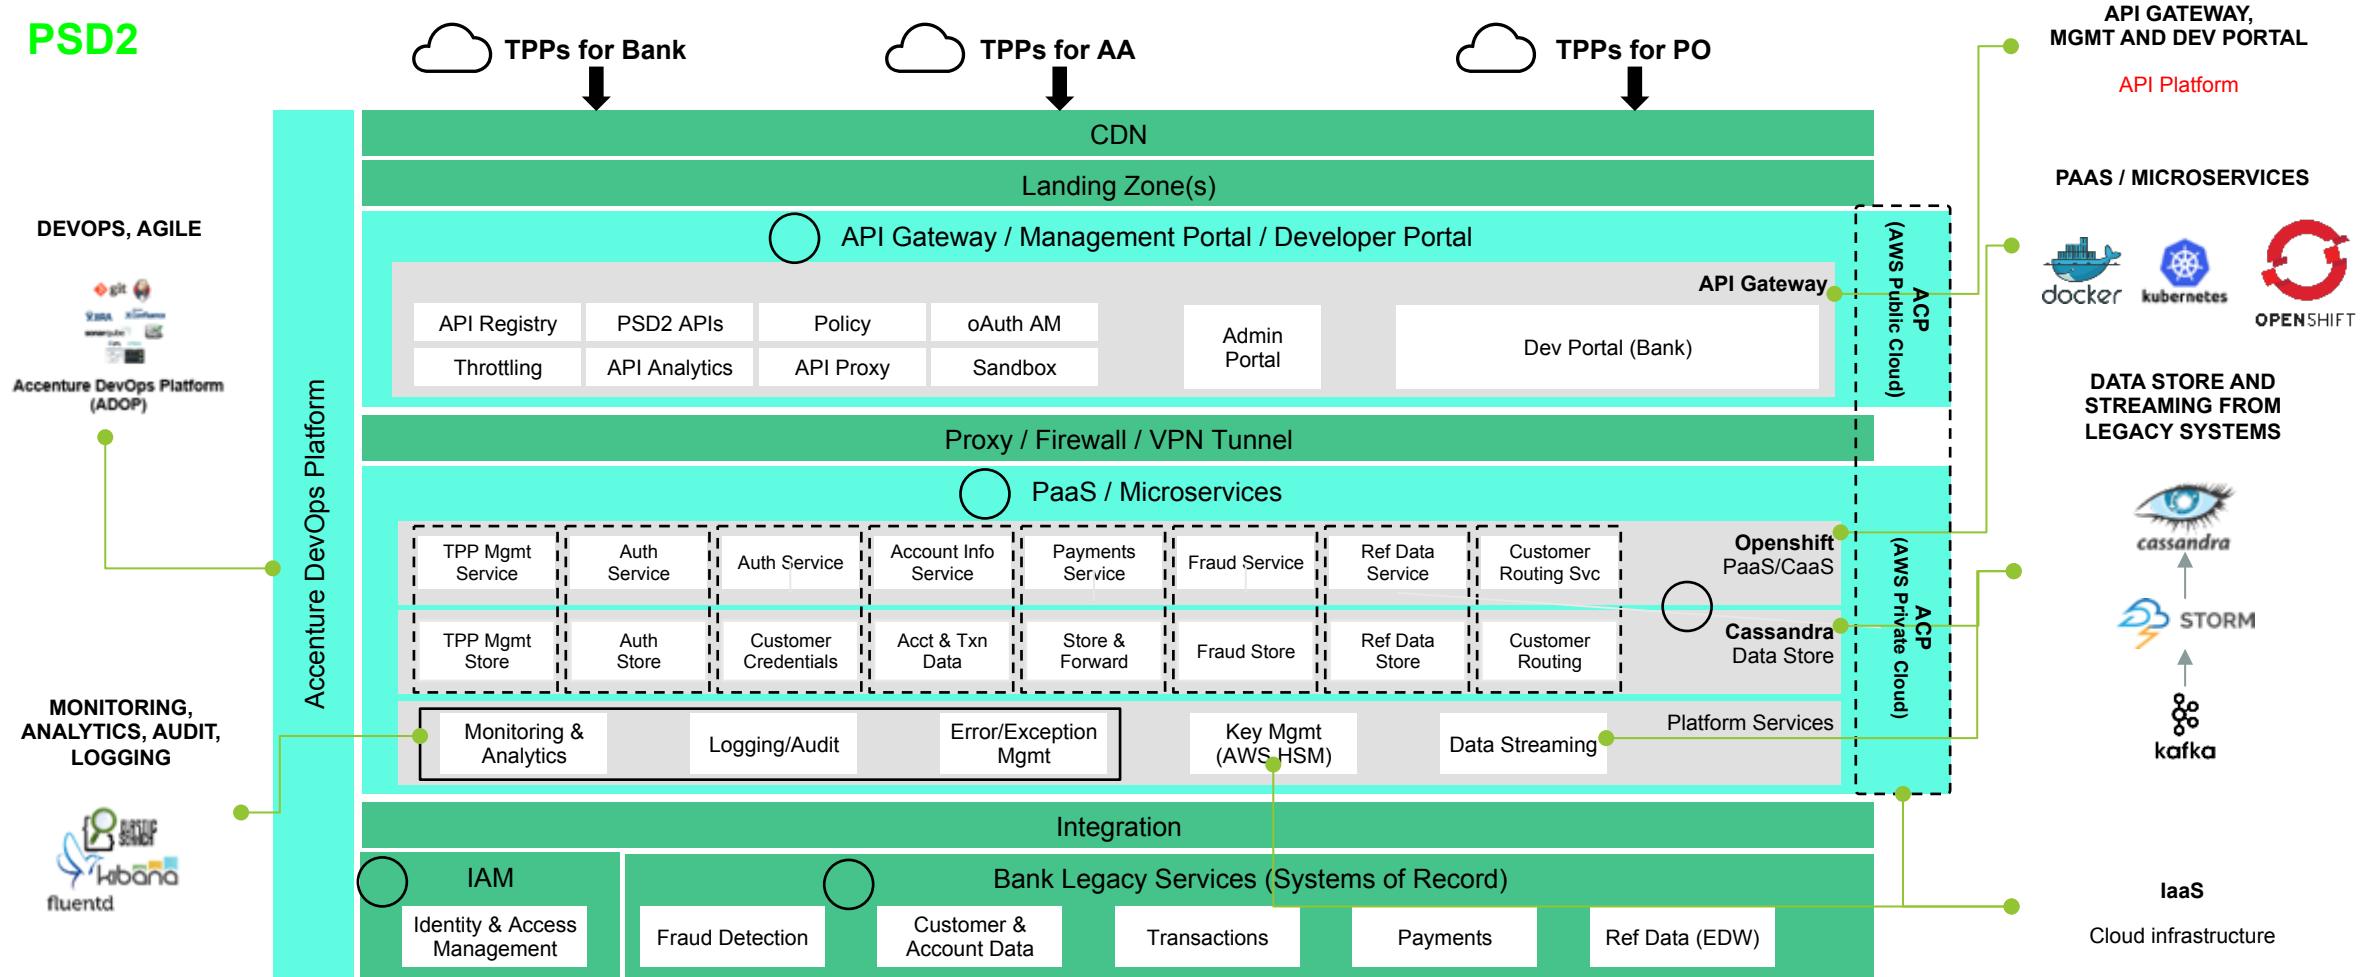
PSD2

TPPs for Bank
TPPs for AA
TPPs for PO

API GATEWAY, MGMT AND DEV PORTAL
API Platform

CDN
Landing Zone(s)
API Gateway / Management Portal / Developer Portal
API Gateway

| API Registry | PSD2 APIs | Policy | oAuth AM |
|---|---|---|---|
| Throttling | API Analytics | API Proxy | Sandbox |

Admin Portal
Dev Portal (Bank)

ACP (AWS Public Cloud)

PAAS / MICROSERVICES
docker
kubernetes
OPENSHIFT

DEVOPS, AGILE
git
Accenture DevOps Platform (ADOP)

Accenture DevOps Platform

Proxy / Firewall / VPN Tunnel
PaaS / Microservices

| TPP Mgmt Service | Auth Service | Auth Service | Account Info Service | Payments Service | Fraud Service | Ref Data Service | Customer Routing Svc |
|---|---|---|---|---|---|---|---|
| TPP Mgmt Store | Auth Store | Customer Credentials | Acct & Txn Data | Store & Forward | Fraud Store | Ref Data Store | Customer Routing |

Openshift PaaS/CaaS
Cassandra Data Store

ACP (AWS Private Cloud)

DATA STORE AND STREAMING FROM LEGACY SYSTEMS
cassandra
STORM
kafka

MONITORING, ANALYTICS, AUDIT, LOGGING

Monitoring & Analytics
Logging/Audit
Error/Exception Mgmt
Key Mgmt (AWS HSM)
Data Streaming
Platform Services

kibana
fluentd

Integration
IAM
Identity & Access Management
Bank Legacy Services (Systems of Record)
Fraud Detection
Customer & Account Data
Transactions
Payments
Ref Data (EDW)

IaaS
Cloud infrastructure